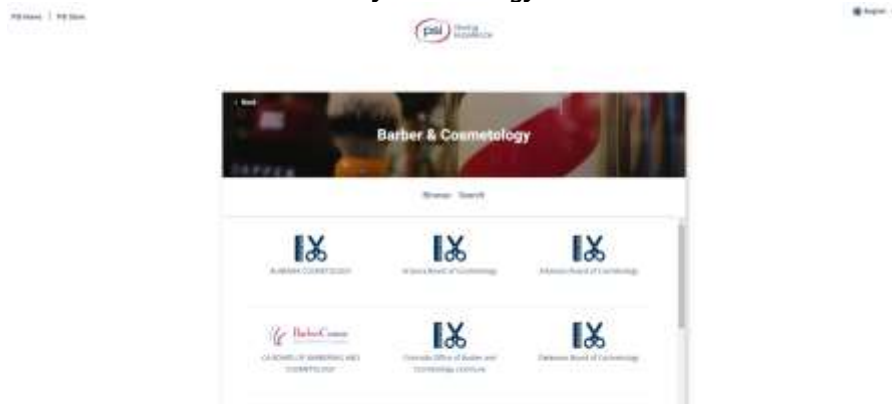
PSI Home | PSI Store

psi Testing Excellence

English

< Back

Barber & Cosmetology

Browse Search

ALABAMA COSMETOLOGY

Arizona Board of Cosmetology

Arkansas Board of Cosmetology

BarberCosmo

CA BOARD OF BARBERING AND COSMETOLOGY

Colorado Office of Barber and Cosmetology Licensure

Delaware Board of Cosmetology